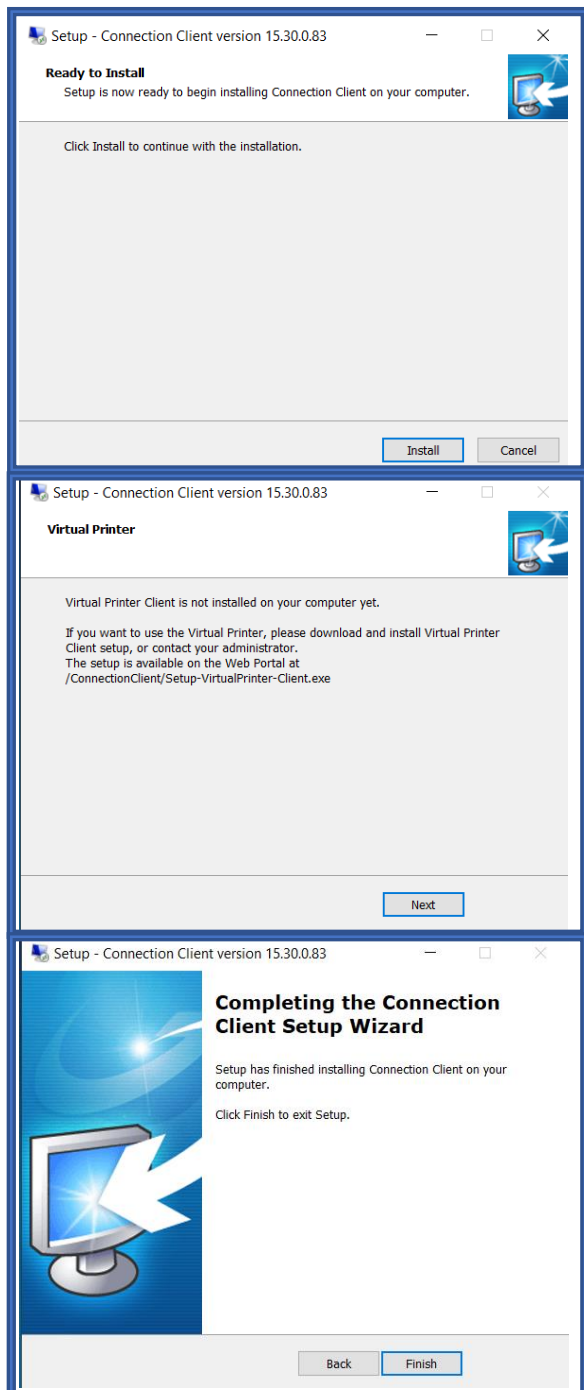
Setup - Connection Client version 15.30.0.83

Ready to Install
Setup is now ready to begin installing Connection Client on your computer.

Click Install to continue with the installation.

Install Cancel

Setup - Connection Client version 15.30.0.83

Virtual Printer

Virtual Printer Client is not installed on your computer yet.

If you want to use the Virtual Printer, please download and install Virtual Printer Client setup, or contact your administrator.
The setup is available on the Web Portal at /ConnectionClient/Setup-VirtualPrinter-Client.exe

Next

Setup - Connection Client version 15.30.0.83

Completing the Connection Client Setup Wizard

Setup has finished installing Connection Client on your computer.

Click Finish to exit Setup.

Back Finish